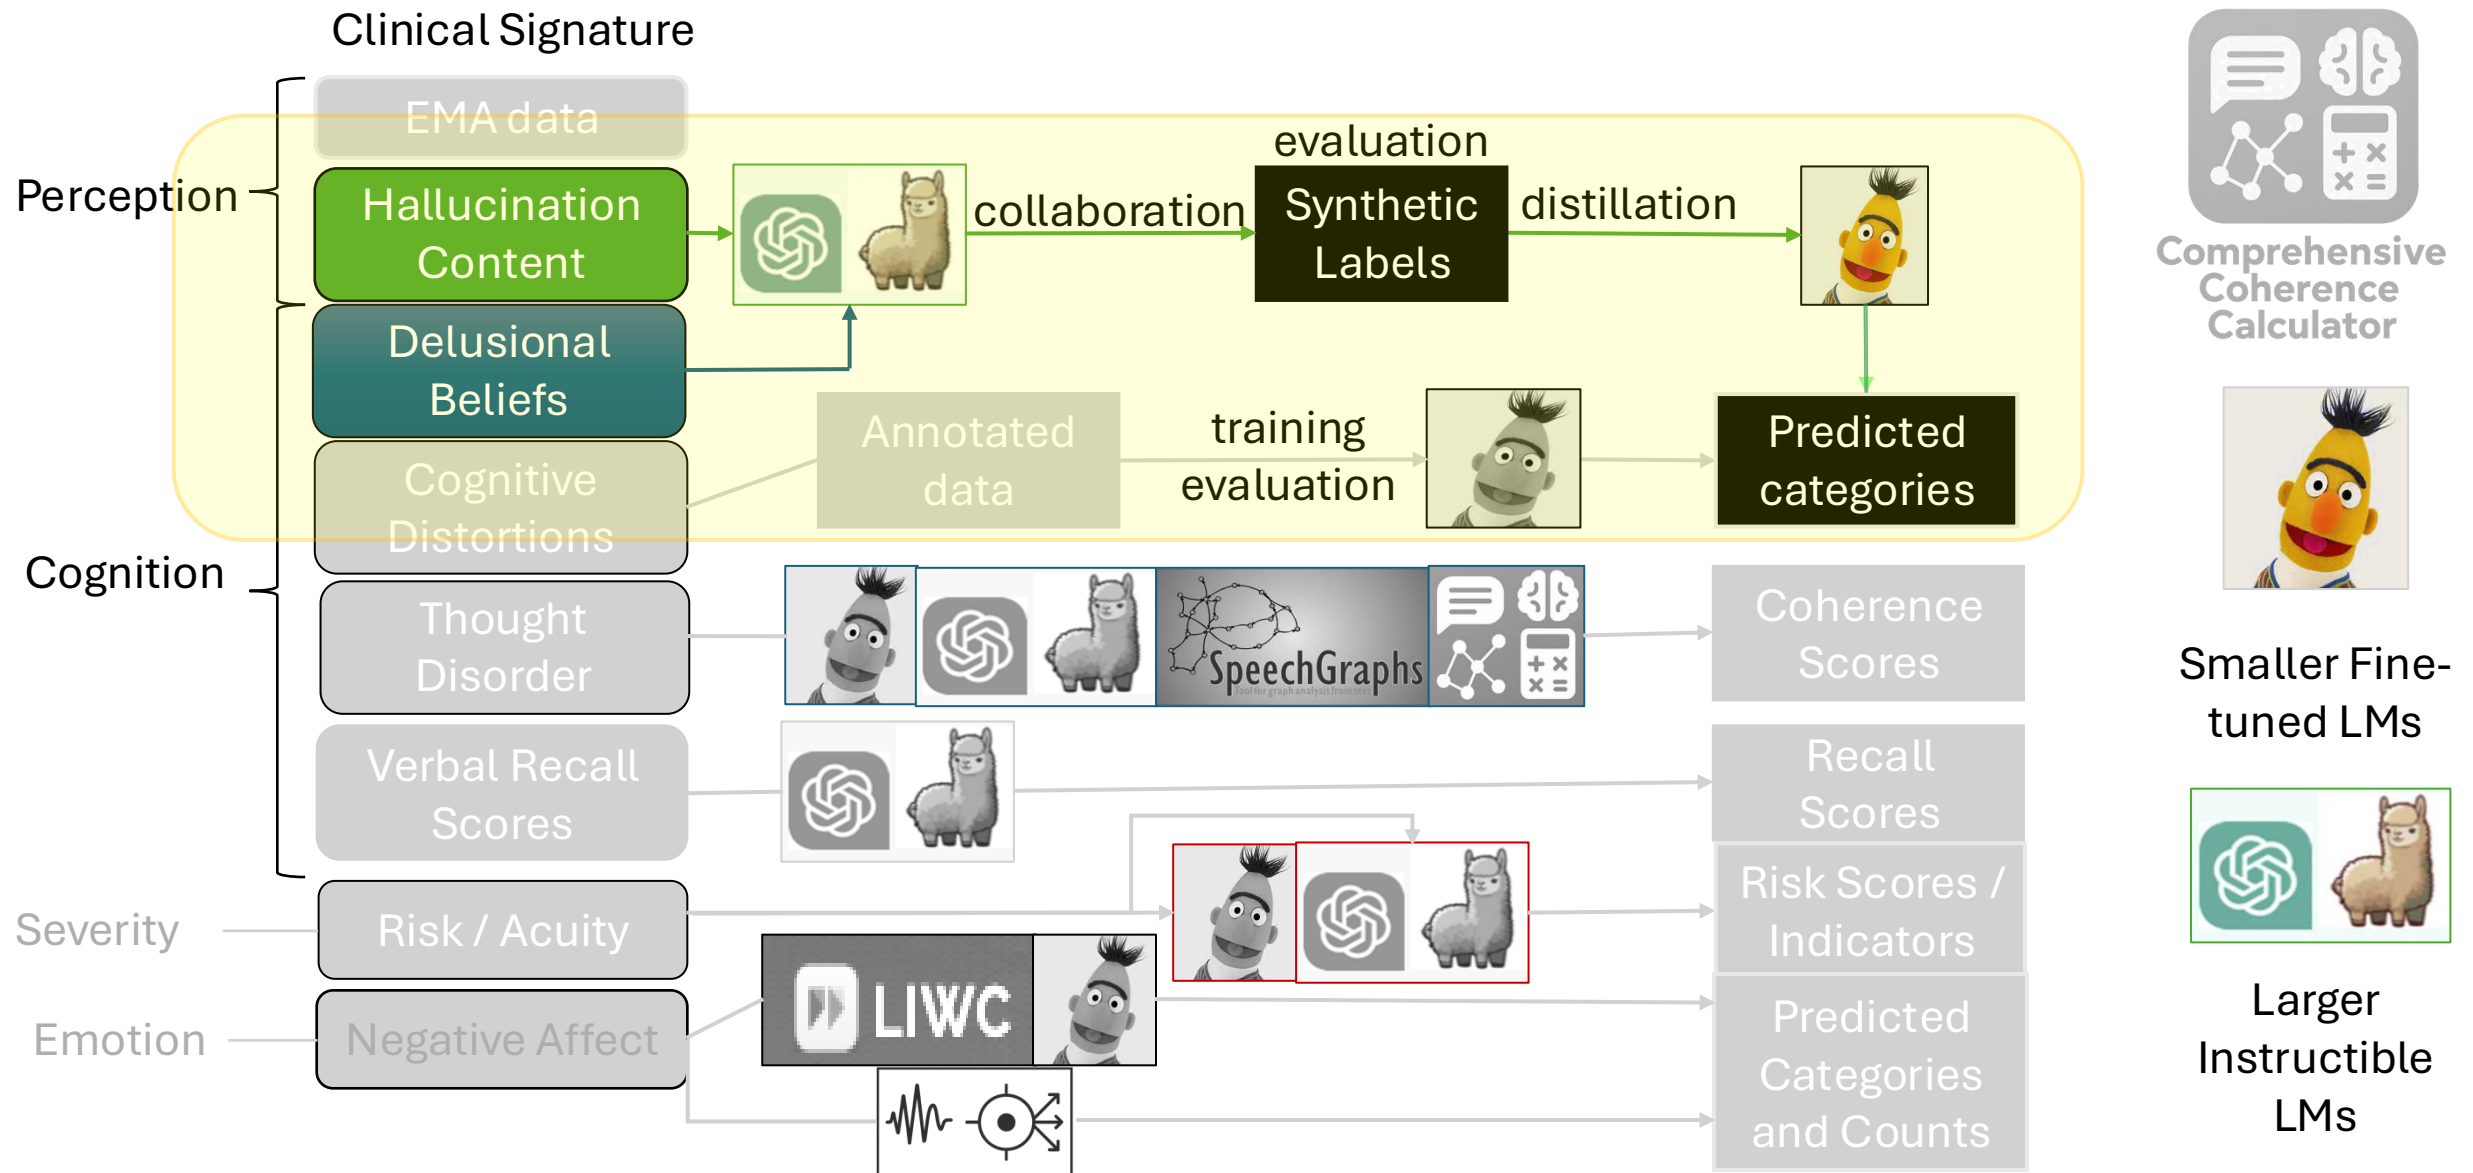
Clinical Signature

Perception

EMA data

Hallucination Content

Delusional Beliefs

Cognitive Distortions

Cognition

Thought Disorder

Verbal Recall Scores

Severity

Risk / Acuity

Emotion

Negative Affect

collaboration

evaluation

Synthetic Labels

distillation

Annotated data

training

evaluation

Predicted categories

SpeechGraphs

Coherence Scores

Recall Scores

Risk Scores / Indicators

LIWC

Predicted Categories and Counts

Comprehensive Coherence Calculator

Smaller Fine-tuned LMs

Larger Instructible LMs